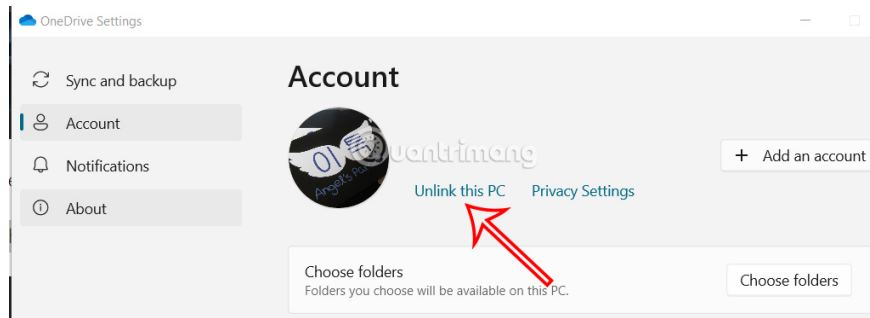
OneDrive Settings

Sync and backup

Account

Notifications

About

Account

quantrimang

Add an account

Unlink this PC

Privacy Settings

Choose folders

Folders you choose will be available on this PC.

Choose folders